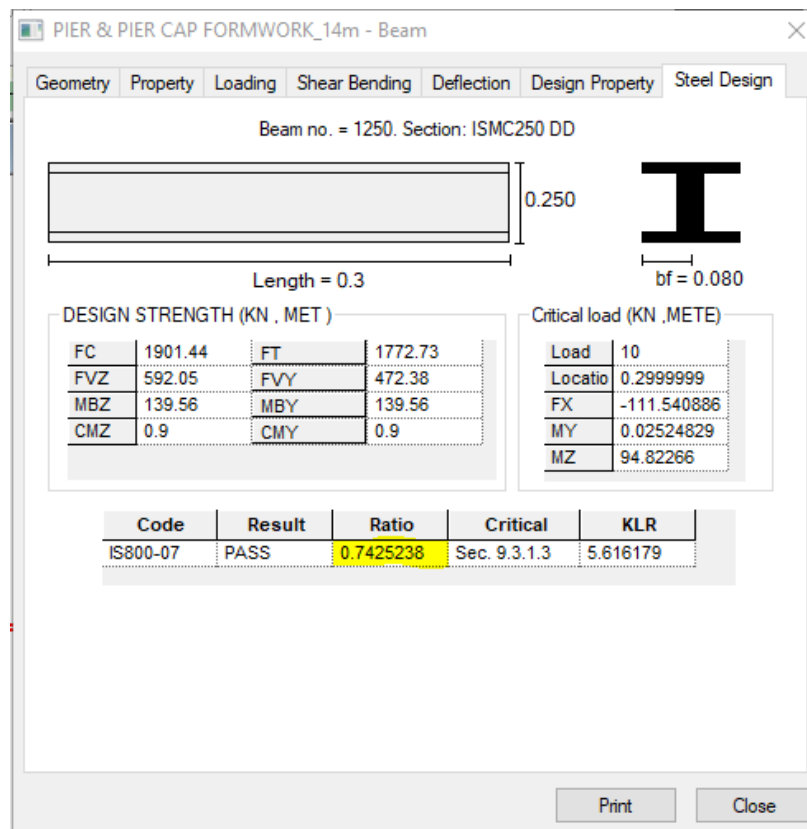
PIER & PIER CAP FORMWORK_14m - Beam

Geometry | Property | Loading | Shear Bending | Deflection | Design Property | Steel Design

Beam no. = 1250. Section: ISMC250 DD

0.250

Length = 0.3

bf = 0.080

DESIGN STRENGTH (KN , MET )

| FC | 1901.44 | FT | 1772.73 |
|---|---|---|---|
| FVZ | 592.05 | FVY | 472.38 |
| MBZ | 139.56 | MBY | 139.56 |
| CMZ | 0.9 | CMY | 0.9 |

Critical load (KN ,METE)

| Load | 10 |
|---|---|
| Locatio | 0.2999999 |
| FX | -111.540886 |
| MY | 0.02524829 |
| MZ | 94.82266 |

| Code | Result | Ratio | Critical | KLR |
|---|---|---|---|---|
| IS800-07 | PASS | 0.7425238 | Sec. 9.3.1.3 | 5.616179 |

Print

Close